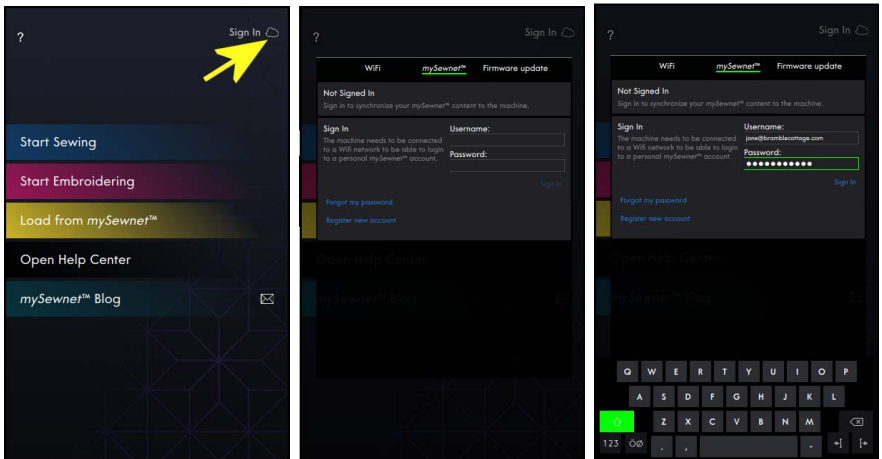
?

Sign In

Start Sewing

Start Embroidering

Load from *mySewnet*™

Open Help Center

*mySewnet*™ Blog

?

Sign In

WiFi

*mySewnet*™

Firmware update

Not Signed In

Sign in to synchronize your mySewnet™ content to the machine.

Sign In

The machine needs to be connected to a Wifi network to be able to login to a personal mySewnet™ account.

Username:

Password:

Sign In

Forgot my password

Register new account

Open Help Center

*mySewnet*™ Blog

?

Sign In

WiFi

*mySewnet*™

Firmware update

Not Signed In

Sign in to synchronize your mySewnet™ content to the machine.

Sign In

The machine needs to be connected to a Wifi network to be able to login to a personal mySewnet™ account.

Username:

jane@bramblecottage.com

Password:

●●●●●●●●●●●

Sign In

Forgot my password

Register new account

Open Help Center

*mySewnet*™ Blog

Q W E R T Y U I O P

A S D F G H J K L

Z X C V B N M

123 ØØ , .